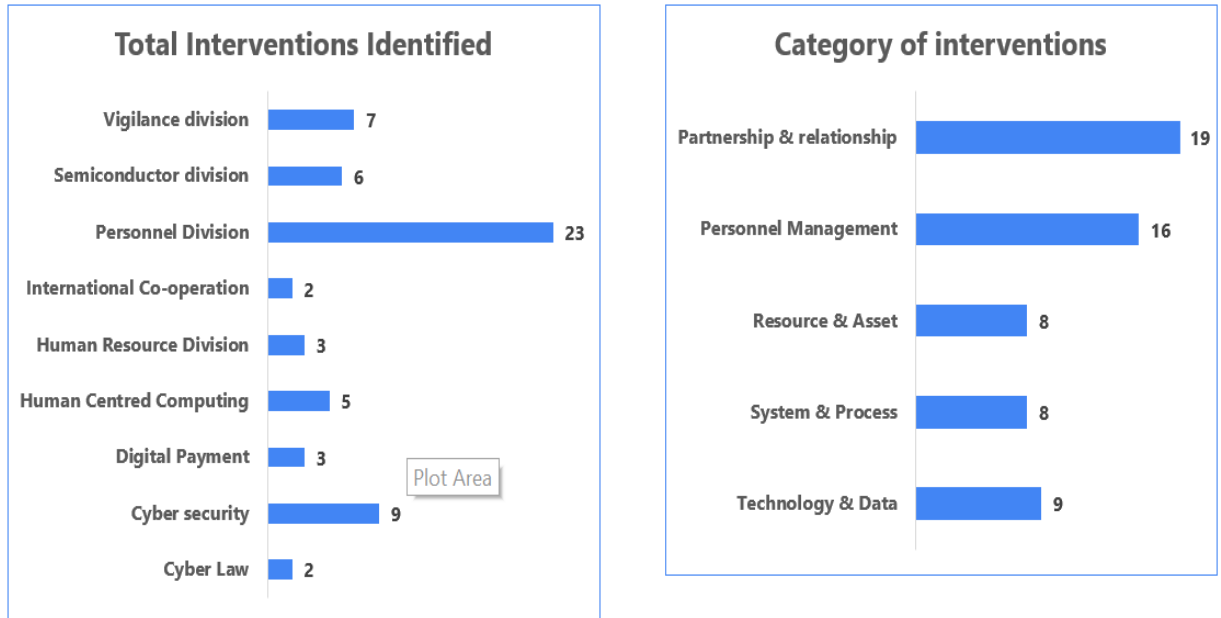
Total Interventions Identified

Vigilance division 7
Semiconductor division 6
Personnel Division 23
International Co-operation 2
Human Resource Division 3
Human Centred Computing 5
Digital Payment 3
Cyber security 9
Cyber Law 2

Plot Area

Category of interventions

Partnership & relationship 19
Personnel Management 16
Resource & Asset 8
System & Process 8
Technology & Data 9